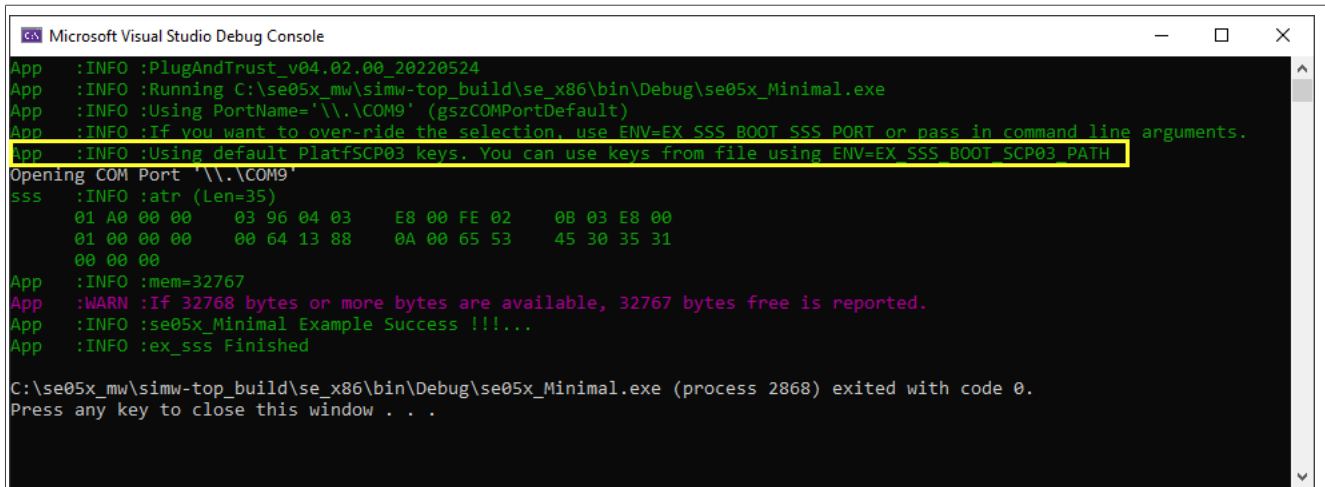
Microsoft Visual Studio Debug Console

App :INFO :PlugAndTrust_v04.02.00_20220524
App :INFO :Running C:\se05x_mw\simw-top_build\se_x86\bin\Debug\se05x_Minimal.exe
App :INFO :Using PortName='\\.\COM9' (gszCOMPortDefault)
App :INFO :If you want to over-ride the selection, use ENV=EX_SSS_BOOT_SSS_PORT or pass in command line arguments.
App :INFO :Using default PlatfSCP03 keys. You can use keys from file using ENV=EX_SSS_BOOT_SCP03_PATH
Opening COM Port '\\.\COM9'
sss :INFO :atr (Len=35)
01 A0 00 00 03 96 04 03 E8 00 FE 02 0B 03 E8 00
01 00 00 00 00 64 13 88 0A 00 65 53 45 30 35 31
00 00 00
App :INFO :mem=32767
App :WARN :If 32768 bytes or more bytes are available, 32767 bytes free is reported.
App :INFO :se05x_Minimal Example Success !!!...
App :INFO :ex_sss Finished

C:\se05x_mw\simw-top_build\se_x86\bin\Debug\se05x_Minimal.exe (process 2868) exited with code 0.
Press any key to close this window . . .